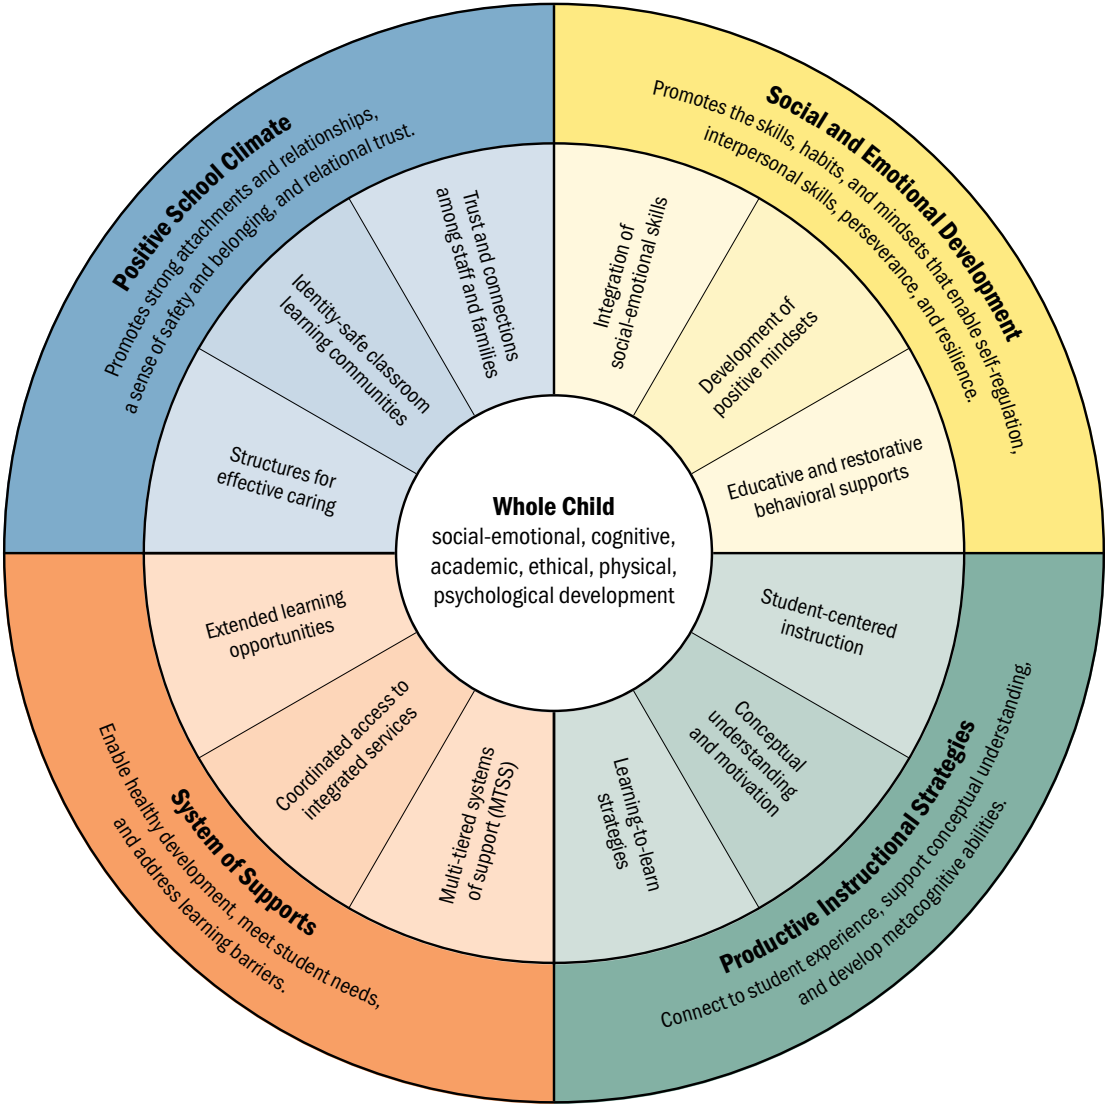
Positive School Climate
Promotes strong attachments and relationships, a sense of safety and belonging, and relational trust.

Trust and connections among staff and families

Identity-safe classroom learning communities

Structures for effective caring

Social and Emotional Development
Promotes the skills, habits, and mindsets that enable self-regulation, interpersonal skills, perseverance, and resilience.

Integration of social-emotional skills

Development of positive mindsets

Educative and restorative behavioral supports

Whole Child
social-emotional, cognitive, academic, ethical, physical, psychological development

Extended learning opportunities

Coordinated access to integrated services

Multi-tiered systems of support (MTSS)

System of Supports
Enable healthy development, meet student needs, and address learning barriers.

Student-centered instruction

Conceptual understanding and motivation

Learning-to-learn strategies

Productive Instructional Strategies
Connect to student experience, support conceptual understanding, and develop metacognitive abilities.